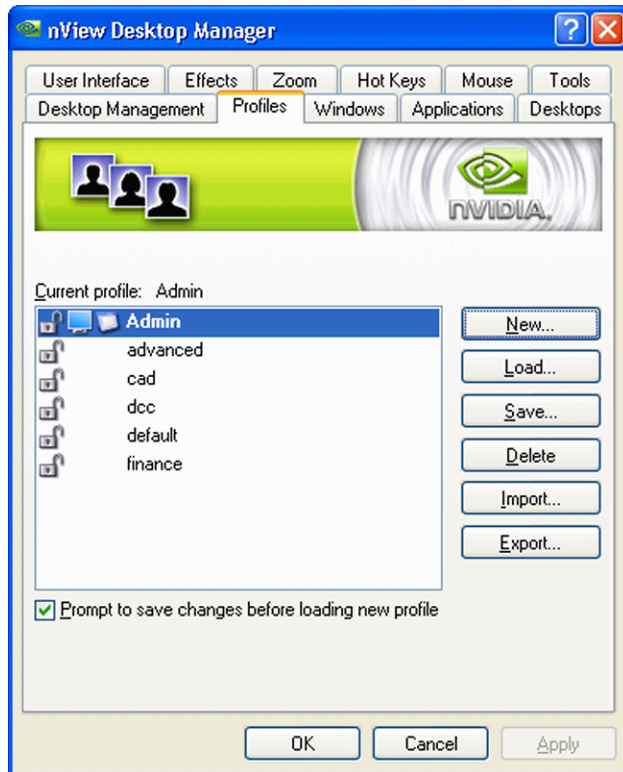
nView Desktop Manager

User Interface | Effects | Zoom | Hot Keys | Mouse | Tools
Desktop Management | Profiles | Windows | Applications | Desktops

NVIDIA.

Current profile: Admin

Admin
advanced
cad
dcc
default
finance

New...
Load...
Save...
Delete
Import...
Export...

Prompt to save changes before loading new profile

OK
Cancel
Apply